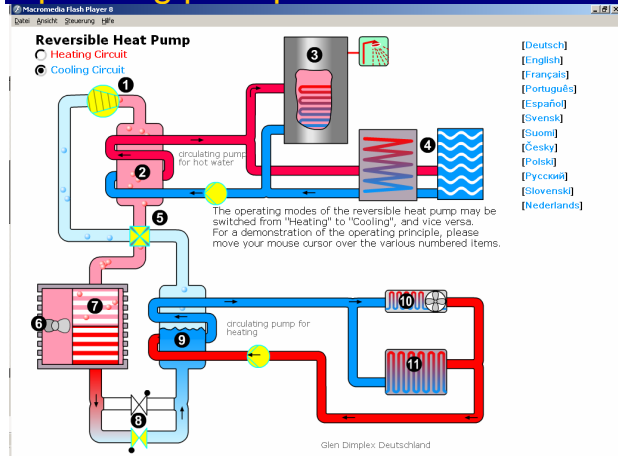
Macromedia Flash Player 8
Datei Ansicht Steuerung Hilfe

Reversible Heat Pump
Heating Circuit
Cooling Circuit

[Deutsch]
[English]
[Français]
[Português]
[Español]
[Svensk]
[Suomi]
[Česky]
[Polski]
[Русский]
[Slovenski]
[Nederlands]

1
2
3
4
5
6
7
8
9
10
11

circulating pump for hot water

The operating modes of the reversible heat pump may be switched from "Heating" to "Cooling", and vice versa. For a demonstration of the operating principle, please move your mouse cursor over the various numbered items.

circulating pump for heating

Glen Dimplex Deutschland